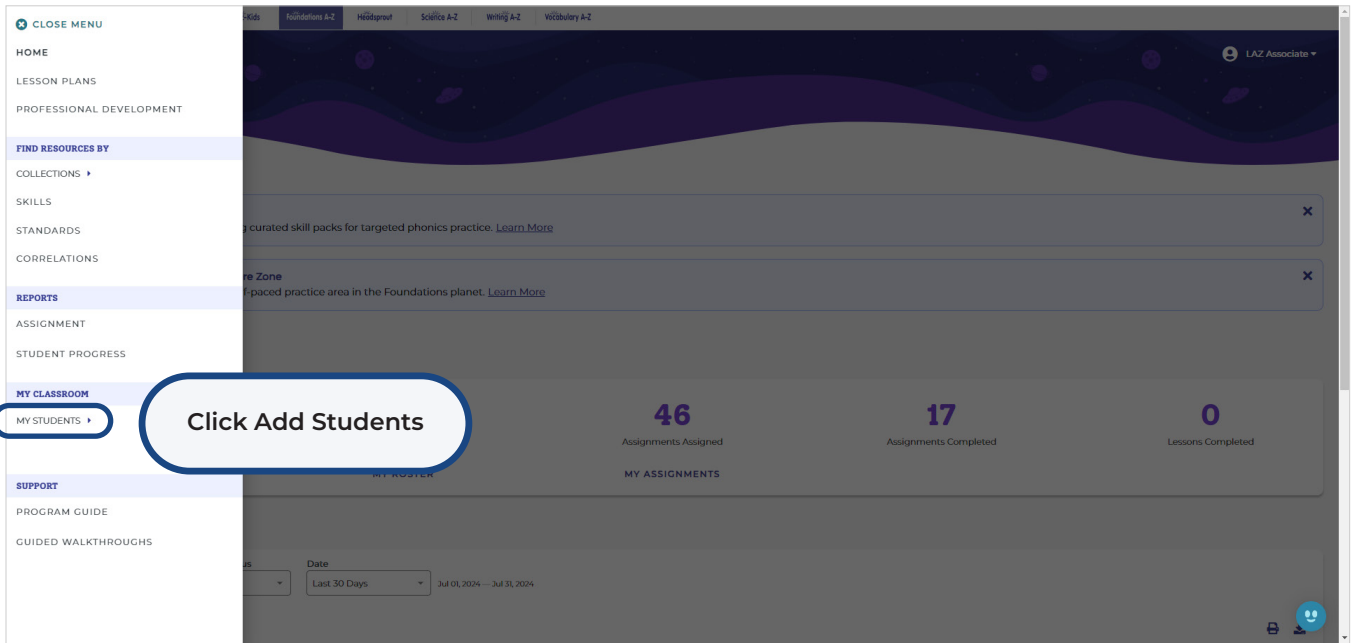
CLOSE MENU

HOME

LESSON PLANS

PROFESSIONAL DEVELOPMENT

FIND RESOURCES BY

COLLECTIONS

SKILLS

STANDARDS

CORRELATIONS

REPORTS

ASSIGNMENT

STUDENT PROGRESS

MY CLASSROOM

MY STUDENTS

SUPPORT

PROGRAM GUIDE

GUIDED WALKTHROUGHS

-Kids Foundations A-Z Headsprout Science A-Z Writing A-Z Vocabulary A-Z

LAZ Associate

g curated skill packs for targeted phonics practice. Learn More

re Zone
f-paced practice area in the Foundations planet. Learn More

Click Add Students

46
Assignments Assigned

17
Assignments Completed

0
Lessons Completed

MY ROSTER

MY ASSIGNMENTS

us

Date
Last 30 Days
Jul 01, 2024 — Jul 31, 2024